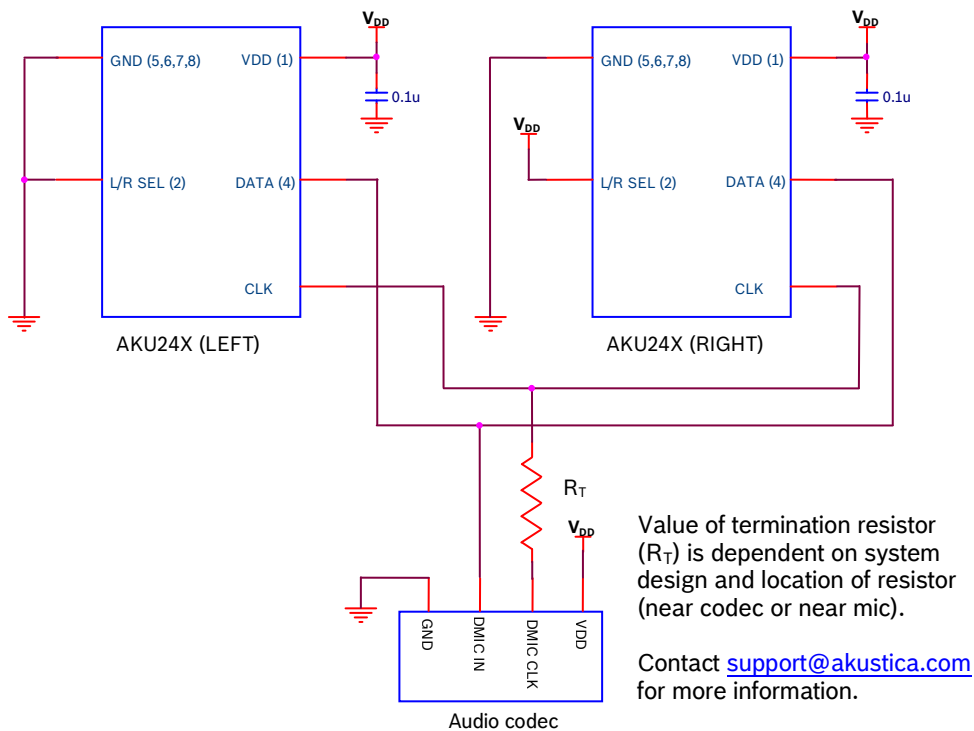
$V_{DD}$

GND (5,6,7,8)

VDD (1)

0.1u

L/R SEL (2)

DATA (4)

CLK

AKU24X (LEFT)

$V_{DD}$

GND (5,6,7,8)

VDD (1)

0.1u

$V_{DD}$

L/R SEL (2)

DATA (4)

CLK

AKU24X (RIGHT)

$R_T$

$V_{DD}$

GND

DMIC IN

DMIC CLK

VDD

Audio codec

Value of termination resistor ($R_T$) is dependent on system design and location of resistor (near codec or near mic).

Contact support@akustica.com for more information.